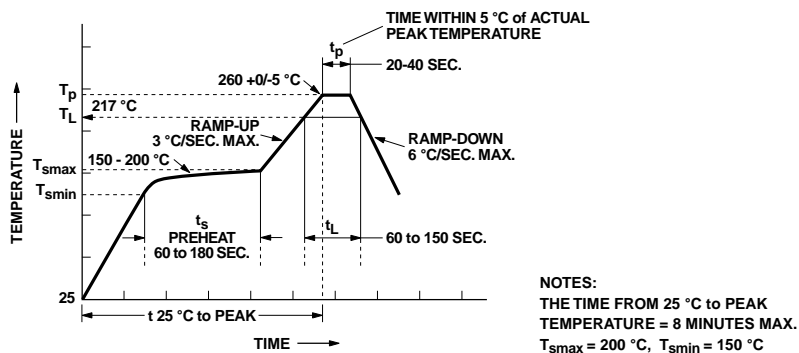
TIME WITHIN 5 °C OF ACTUAL PEAK TEMPERATURE

$t_p$

20-40 SEC.

260 +0/-5 °C

$T_p$

$T_L$

217 °C

RAMP-UP
3 °C/SEC. MAX.

RAMP-DOWN
6 °C/SEC. MAX.

$T_{smax}$

150 - 200 °C

$T_{smin}$

TEMPERATURE

$t_s$
PREHEAT
60 to 180 SEC.

$t_L$

60 to 150 SEC.

25

t 25 °C to PEAK

TIME

NOTES:
THE TIME FROM 25 °C to PEAK TEMPERATURE = 8 MINUTES MAX.
$T_{smax}$ = 200 °C, $T_{smin}$ = 150 °C